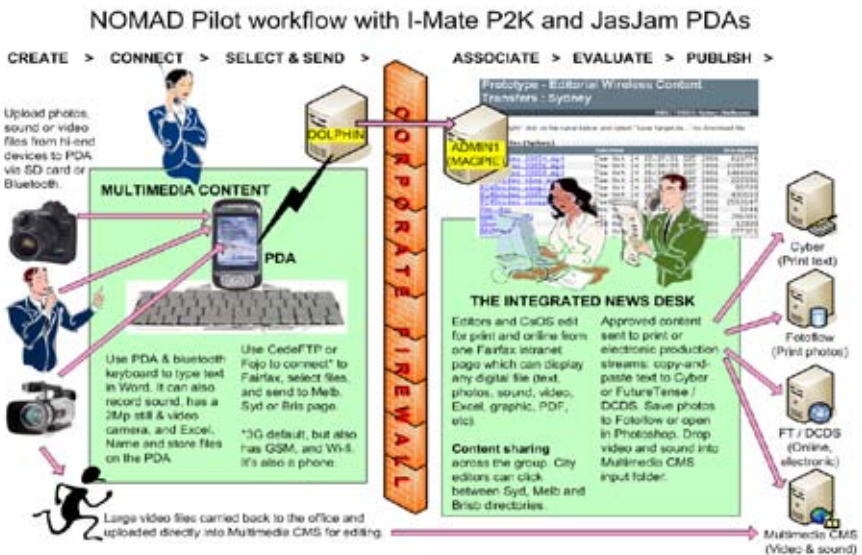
NOMAD Pilot workflow with I-Mate P2K and JasJam PDAs

CREATE > CONNECT > SELECT & SEND > ASSOCIATE > EVALUATE > PUBLISH >

Upload photos, sound or video files from hi-end devices to PDA via SD card or Bluetooth.

DOLPHIN

CORPORATE FIREWALL

ADMIN1 (MACPRE)

Prototype - Editorial Wireless Content Transfers : Sydney

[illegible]

MULTIMEDIA CONTENT

PDA

Use PDA & bluetooth keyboard to type text in Word. It can also record sound, has a 2Mp still & video camera, and Excel. Name and store files on the PDA.

Use CeleFTP or Fojo to connect* to Fairfax, select files, and send to Melb, Syd or Bris page.

*3G default, but also has GSM, and Wi-fi. It's also a phone.

THE INTEGRATED NEWS DESK

Editors and CaOS edit for print and online from one Fairfax intranet page which can display any digital file (text, photos, sound, video, Excel, graphic, PDF, etc).

Content sharing across the group. City editors can click between Syd, Melb and Brisb directories.

Approved content sent to print or electronic production streams: copy-and-paste text to Cyber or FutureTense / DCDS. Save photos to Fotoflow or open in Photoshop. Drop video and sound into Multimedia CMS input folder.

Cyber (Print text)

Fotoflow (Print photos)

FT / DCDS (Online, electronic)

Multimedia CMS (Video & sound)

Large video files carried back to the office and uploaded directly into Multimedia CMS for editing.